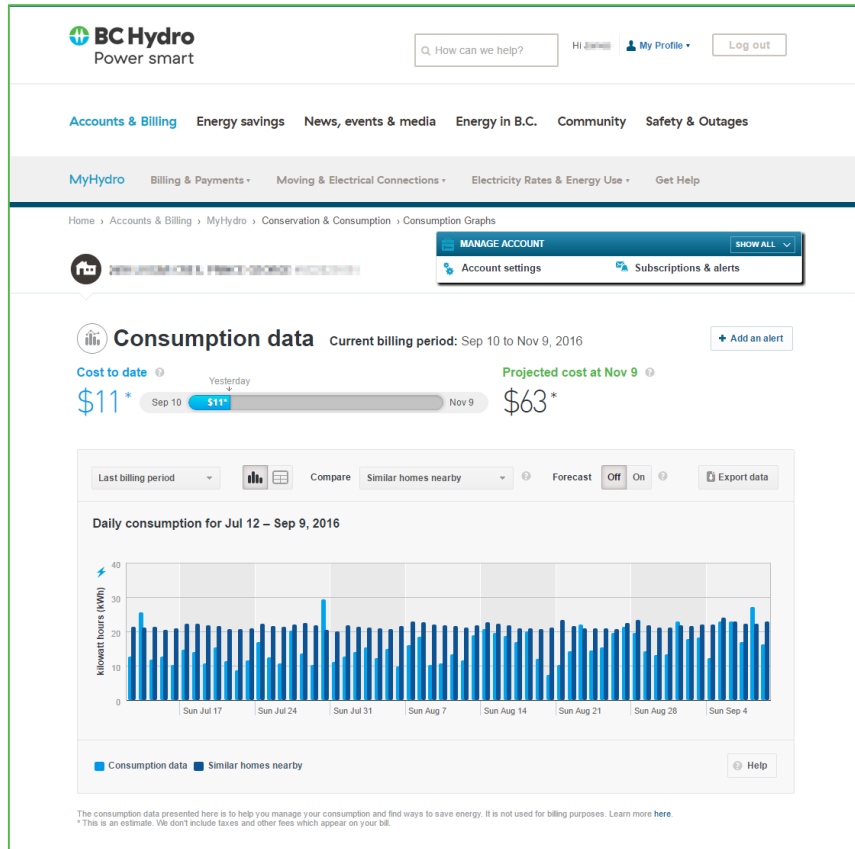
BC Hydro
Power smart

How can we help?

Hi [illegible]

My Profile ▾

Log out

Accounts & Billing Energy savings News, events & media Energy in B.C. Community Safety & Outages

MyHydro Billing & Payments ▾ Moving & Electrical Connections ▾ Electricity Rates & Energy Use ▾ Get Help

Home › Accounts & Billing › MyHydro › Conservation & Consumption › Consumption Graphs

MANAGE ACCOUNT SHOW ALL

Account settings Subscriptions & alerts

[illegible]

Consumption data Current billing period: Sep 10 to Nov 9, 2016

+ Add an alert

Cost to date

$11*

Yesterday

Sep 10 $11* Nov 9

Projected cost at Nov 9

$63*

Last billing period

Compare Similar homes nearby

Forecast Off On

Export data

Daily consumption for Jul 12 – Sep 9, 2016

kilowatt hours (kWh)

40
30
20
10
0

Sun Jul 17 Sun Jul 24 Sun Jul 31 Sun Aug 7 Sun Aug 14 Sun Aug 21 Sun Aug 28 Sun Sep 4

Consumption data Similar homes nearby

Help

The consumption data presented here is to help you manage your consumption and find ways to save energy. It is not used for billing purposes. Learn more here.
* This is an estimate. We don't include taxes and other fees which appear on your bill.